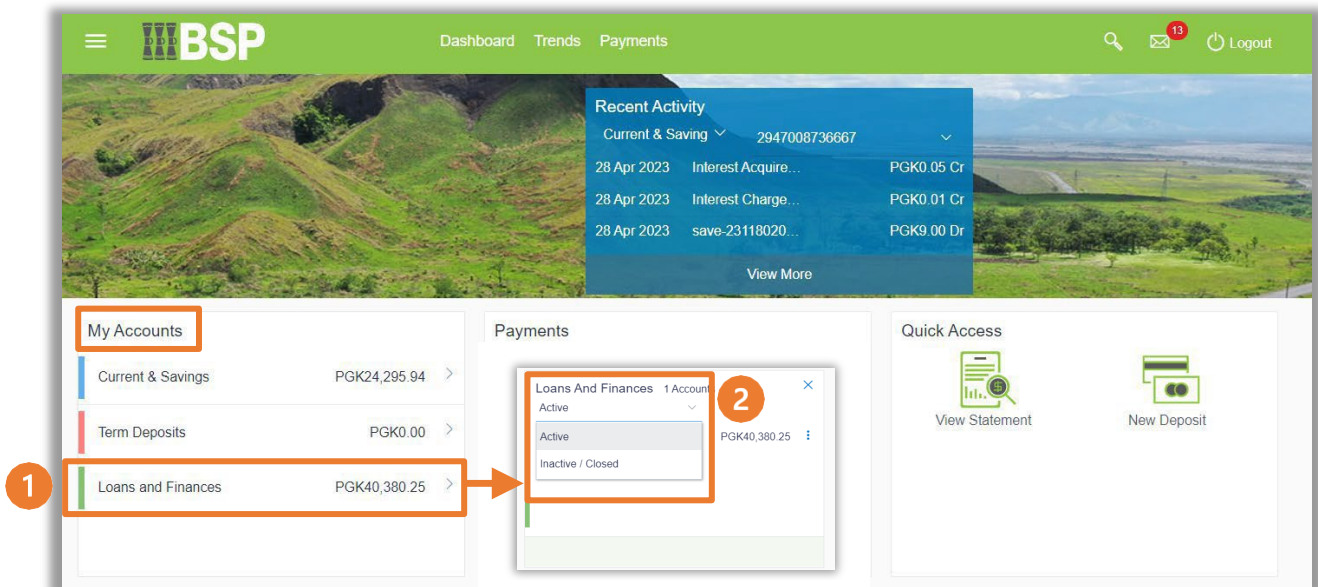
BSP Dashboard Trends Payments 13 Logout

Recent Activity
Current & Saving 2947008736667
28 Apr 2023 Interest Acquire... PGK0.05 Cr
28 Apr 2023 Interest Charge... PGK0.01 Cr
28 Apr 2023 save-23118020... PGK9.00 Dr
View More

My Accounts
Current & Savings PGK24,295.94
Term Deposits PGK0.00
1
Loans and Finances PGK40,380.25

Payments
Loans And Finances 1 Account
Active
2
Active
Inactive / Closed
PGK40,380.25

Quick Access
View Statement
New Deposit